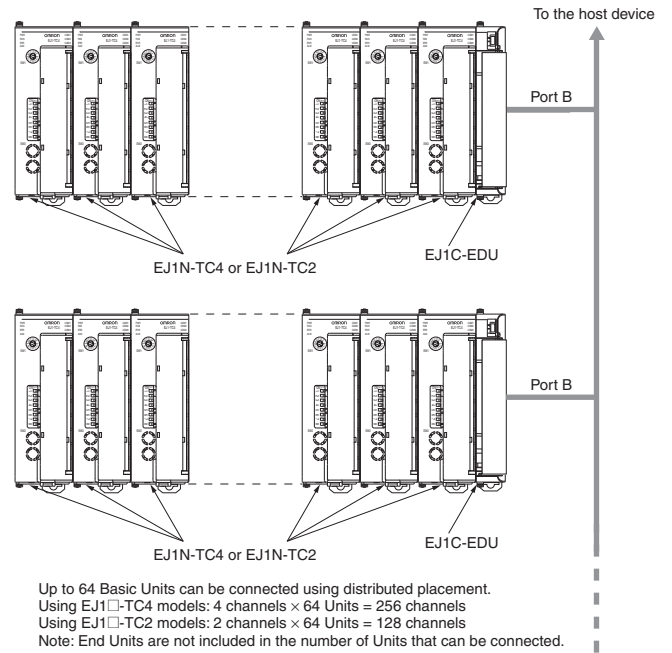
To the host device

omron omron omron omron omron omron

Port B

EJ1N-TC4 or EJ1N-TC2

EJ1C-EDU

omron omron omron omron omron omron

Port B

EJ1N-TC4 or EJ1N-TC2

EJ1C-EDU

Up to 64 Basic Units can be connected using distributed placement.
Using EJ1□-TC4 models: 4 channels × 64 Units = 256 channels
Using EJ1□-TC2 models: 2 channels × 64 Units = 128 channels
Note: End Units are not included in the number of Units that can be connected.